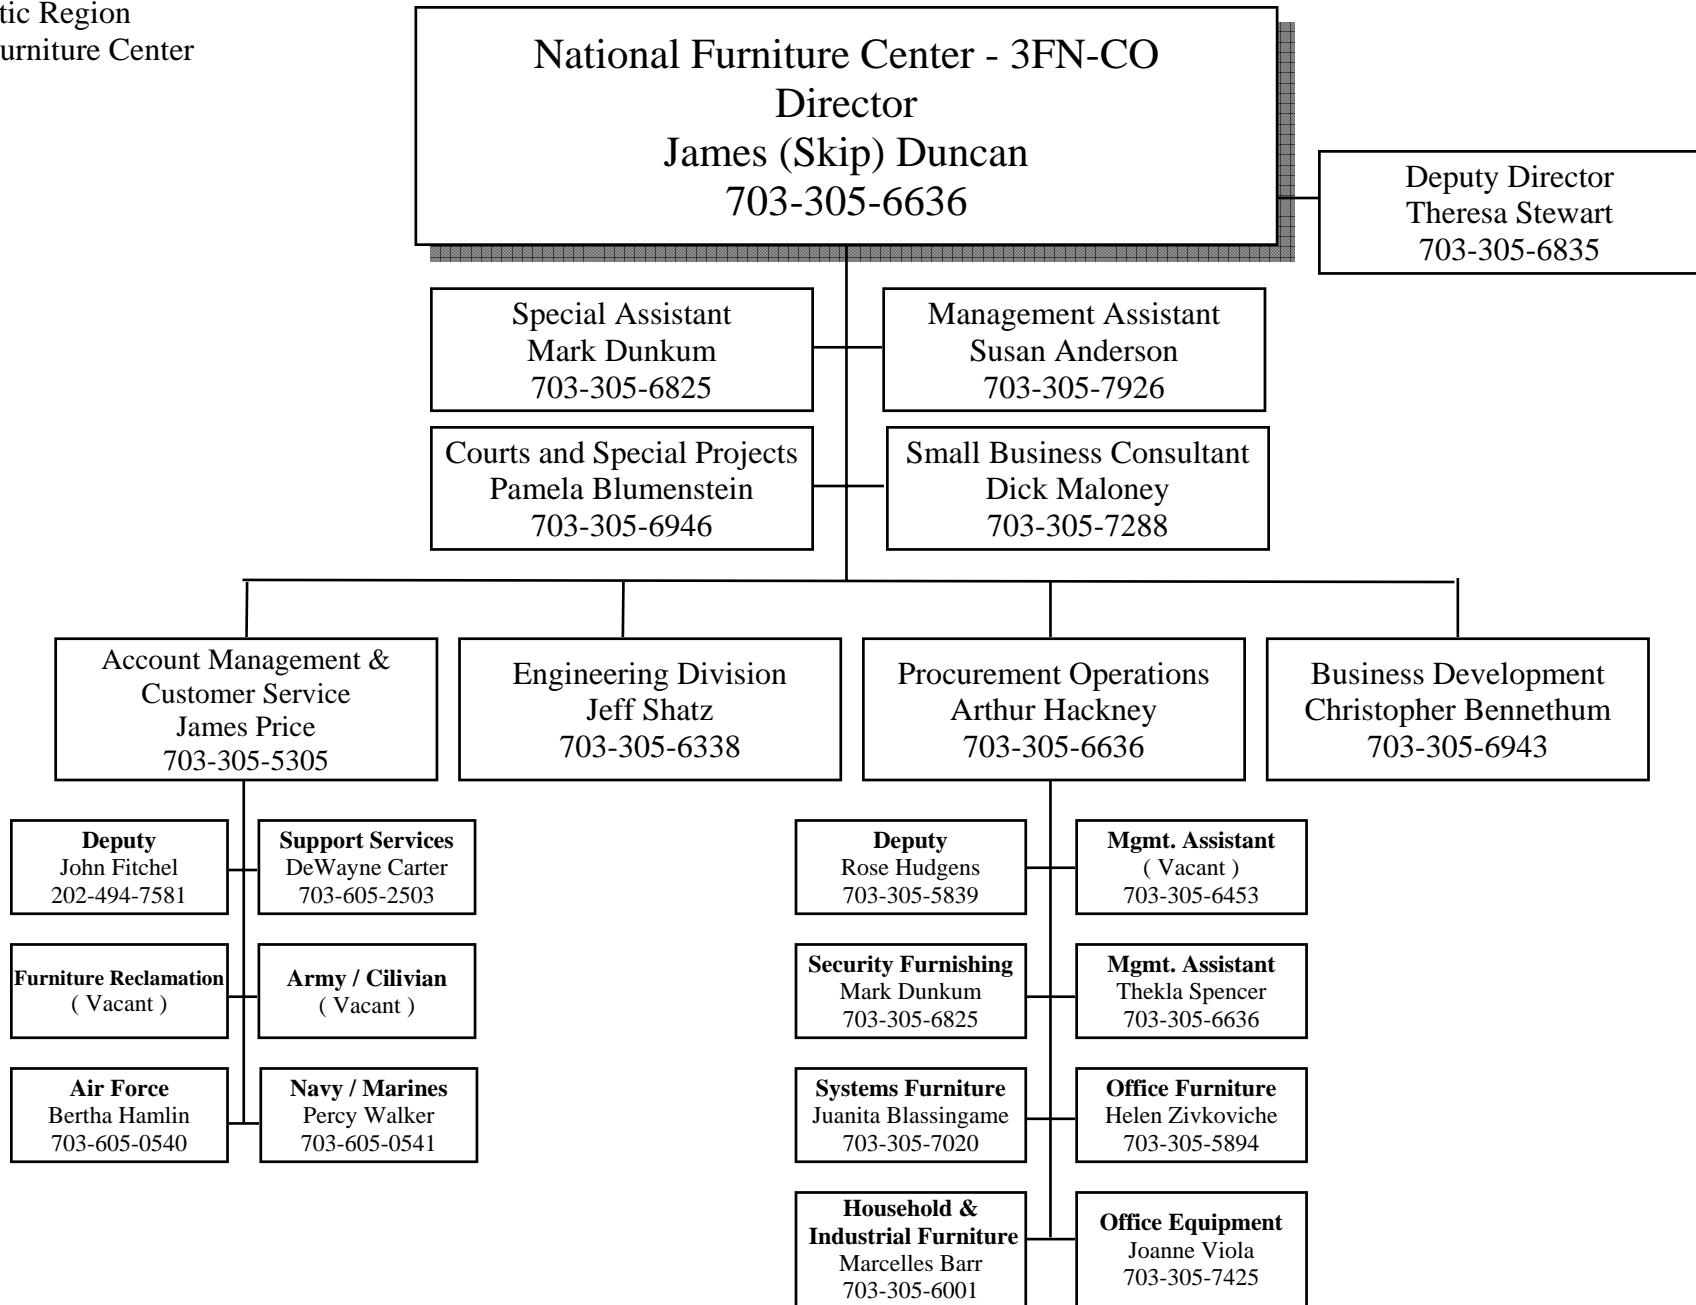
tic Region
urniture Center

National Furniture Center - 3FN-CO
Director
James (Skip) Duncan
703-305-6636

Deputy Director
Theresa Stewart
703-305-6835

Special Assistant
Mark Dunkum
703-305-6825

Management Assistant
Susan Anderson
703-305-7926

Courts and Special Projects
Pamela Blumenstein
703-305-6946

Small Business Consultant
Dick Maloney
703-305-7288

Account Management & Customer Service
James Price
703-305-5305

Engineering Division
Jeff Shatz
703-305-6338

Procurement Operations
Arthur Hackney
703-305-6636

Business Development
Christopher Bennethum
703-305-6943

**Deputy**
John Fitchel
202-494-7581

**Support Services**
DeWayne Carter
703-605-2503

**Furniture Reclamation**
( Vacant )

**Army / Cilivian**
( Vacant )

**Air Force**
Bertha Hamlin
703-605-0540

**Navy / Marines**
Percy Walker
703-605-0541

**Deputy**
Rose Hudgens
703-305-5839

**Mgmt. Assistant**
( Vacant )
703-305-6453

**Security Furnishing**
Mark Dunkum
703-305-6825

**Mgmt. Assistant**
Thekla Spencer
703-305-6636

**Systems Furniture**
Juanita Blassingame
703-305-7020

**Office Furniture**
Helen Zivkoviche
703-305-5894

**Household & Industrial Furniture**
Marcelles Barr
703-305-6001

**Office Equipment**
Joanne Viola
703-305-7425